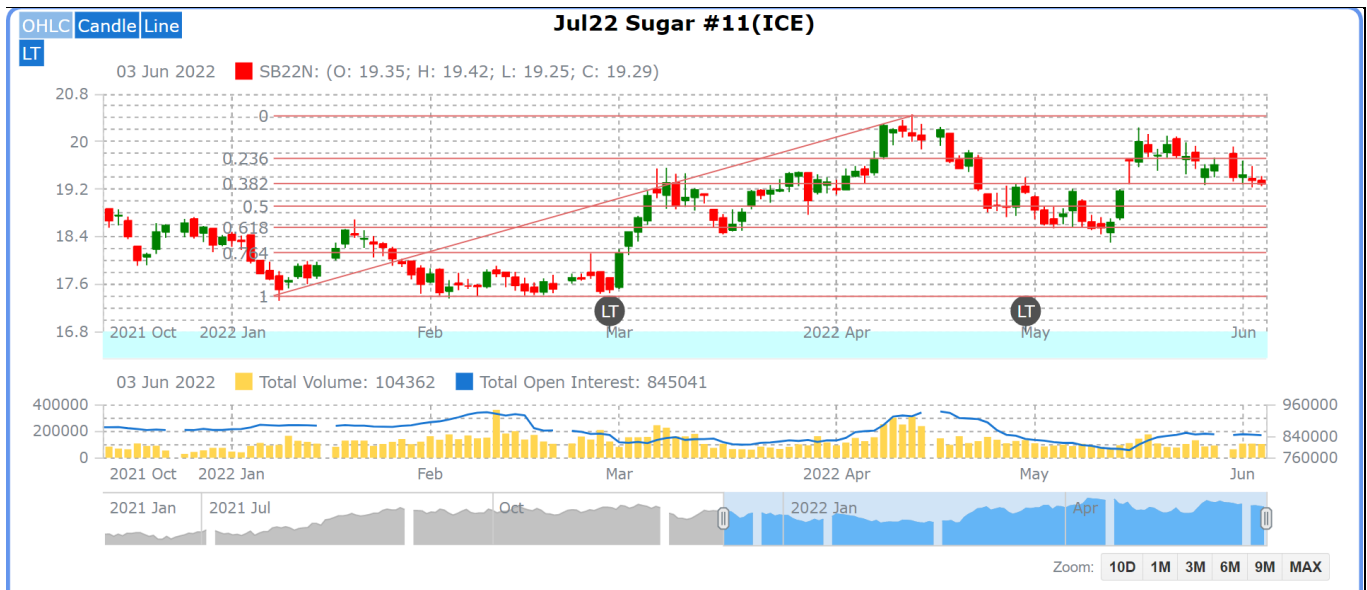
OHLC Candle Line
LT

Jul22 Sugar #11(ICE)

03 Jun 2022 SB22N: (O: 19.35; H: 19.42; L: 19.25; C: 19.29)

20.8
20
19.2
18.4
17.6
16.8

0
0.236
0.382
0.5
0.618
0.764
1

LT LT

2021 Oct 2022 Jan Feb Mar 2022 Apr May Jun

03 Jun 2022 Total Volume: 104362 Total Open Interest: 845041

400000
200000
0

960000
840000
760000

2021 Oct 2022 Jan Feb Mar 2022 Apr May Jun

2021 Jan 2021 Jul Oct 2022 Jan Apr

Zoom: 10D 1M 3M 6M 9M MAX